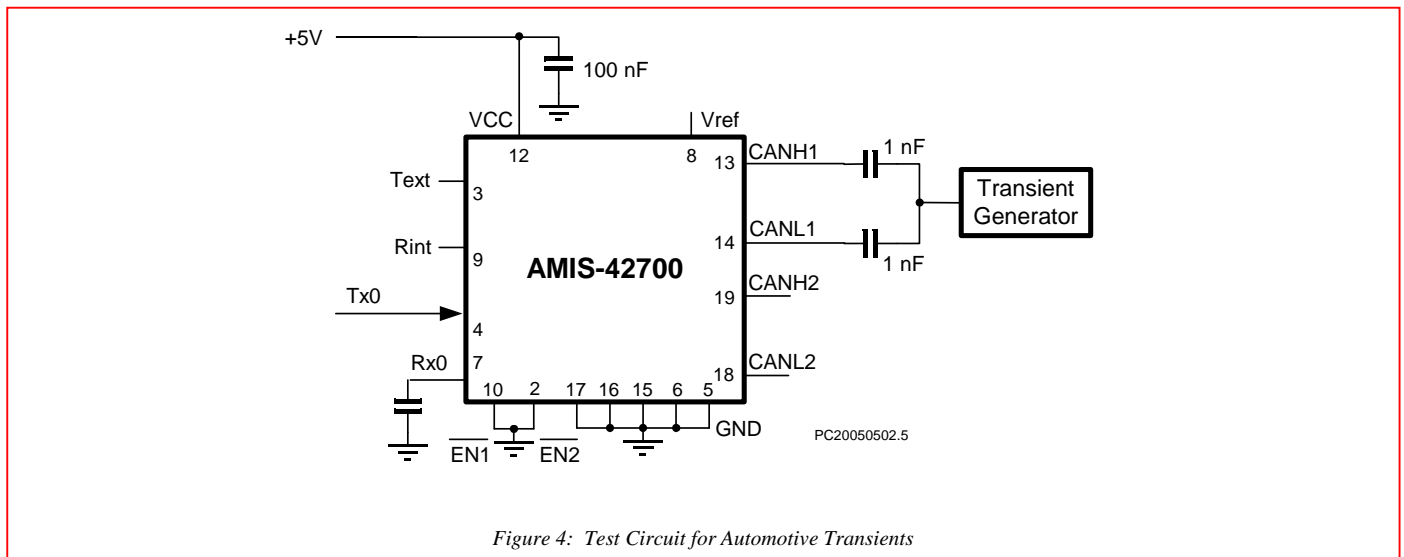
+5V

100 nF

VCC

Vref

12

8

13

CANH1

1 nF

Transient Generator

Text

3

CANL1

14

1 nF

Rint

9

AMIS-42700

19

CANH2

Tx0

4

Rx0

7

18

CANL2

10

2

17

16

15

6

5

GND

$\overline{EN1}$

$\overline{EN2}$

PC20050502.5

Figure 4: Test Circuit for Automotive Transients